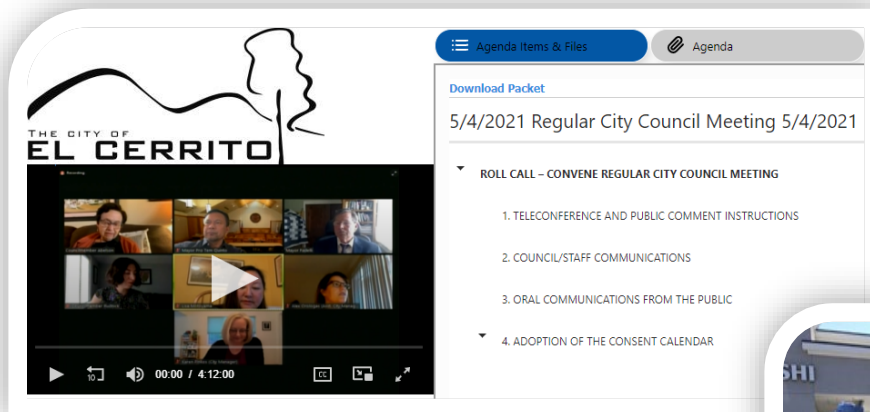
THE CITY OF
EL CERRITO

00:00 / 4:12:00

Agenda Items & Files

Agenda

Download Packet

5/4/2021 Regular City Council Meeting 5/4/2021

ROLL CALL – CONVENE REGULAR CITY COUNCIL MEETING

1. TELECONFERENCE AND PUBLIC COMMENT INSTRUCTIONS

2. COUNCIL/STAFF COMMUNICATIONS

3. ORAL COMMUNICATIONS FROM THE PUBLIC

4. ADOPTION OF THE CONSENT CALENDAR